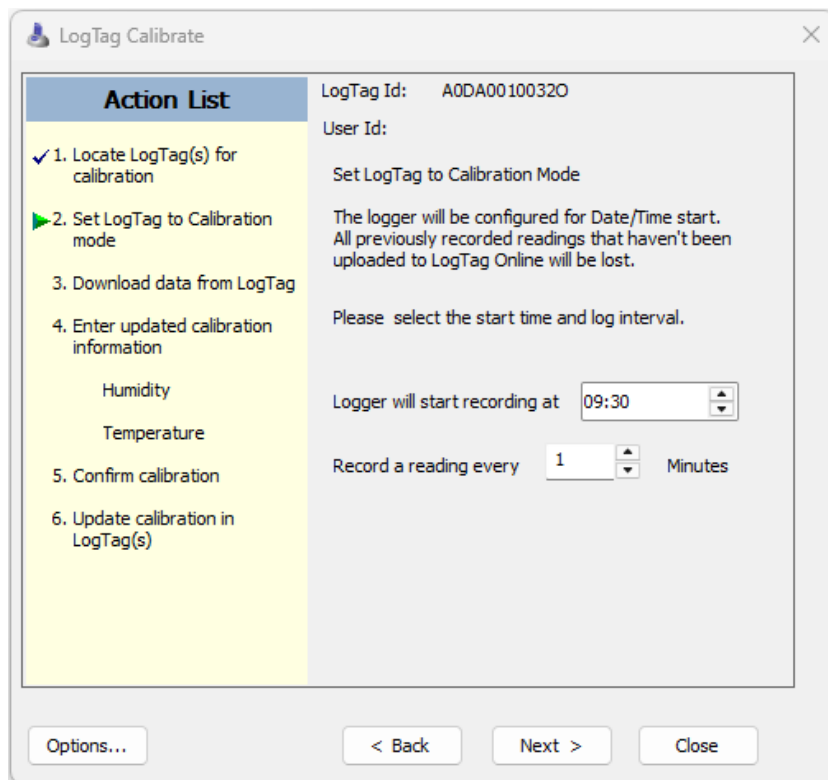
LogTag Calibrate

Action List

✓ 1. Locate LogTag(s) for calibration

2. Set LogTag to Calibration mode

3. Download data from LogTag

4. Enter updated calibration information

Humidity

Temperature

5. Confirm calibration

6. Update calibration in LogTag(s)

LogTag Id: A0DA00100320

User Id:

Set LogTag to Calibration Mode

The logger will be configured for Date/Time start. All previously recorded readings that haven't been uploaded to LogTag Online will be lost.

Please select the start time and log interval.

Logger will start recording at 09:30

Record a reading every 1 Minutes

Options...

< Back

Next >

Close